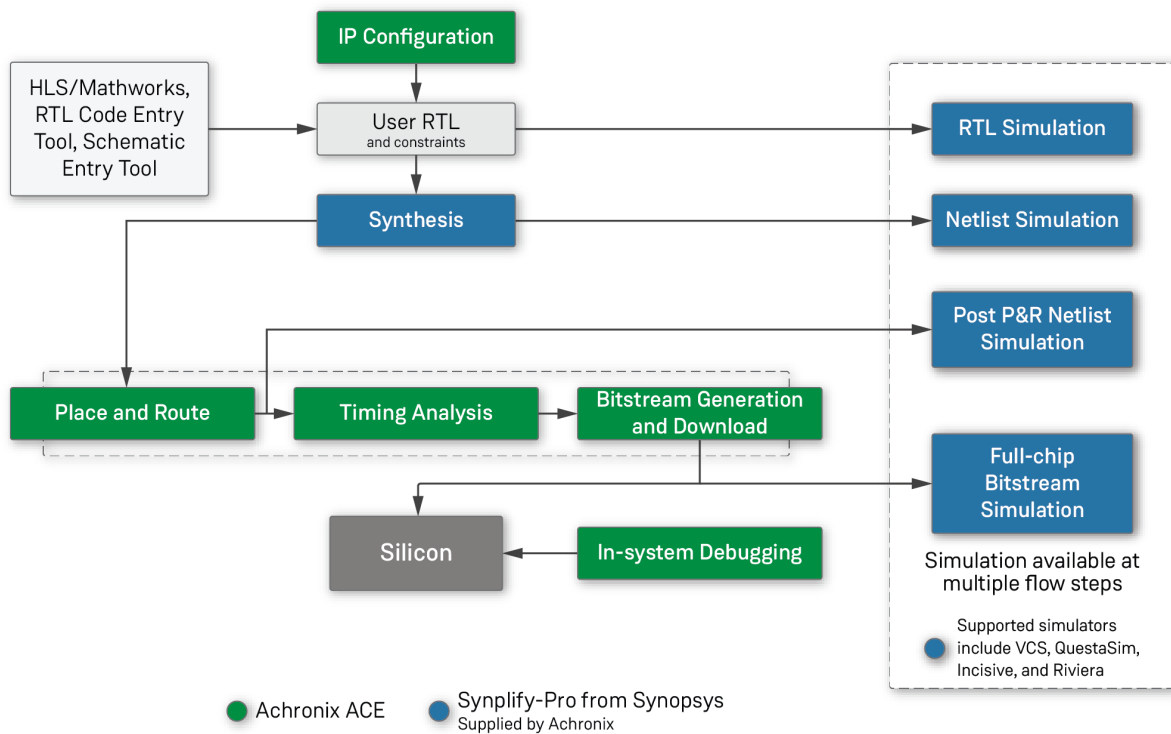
IP Configuration

HLS/Mathworks, RTL Code Entry Tool, Schematic Entry Tool

User RTL
and constraints

RTL Simulation

Synthesis

Netlist Simulation

Post P&R Netlist Simulation

Place and Route

Timing Analysis

Bitstream Generation and Download

Full-chip Bitstream Simulation

Silicon

In-system Debugging

Simulation available at multiple flow steps

Supported simulators include VCS, QuestaSim, Incisive, and Riviera

Achronix ACE

Synplify-Pro from Synopsys
Supplied by Achronix